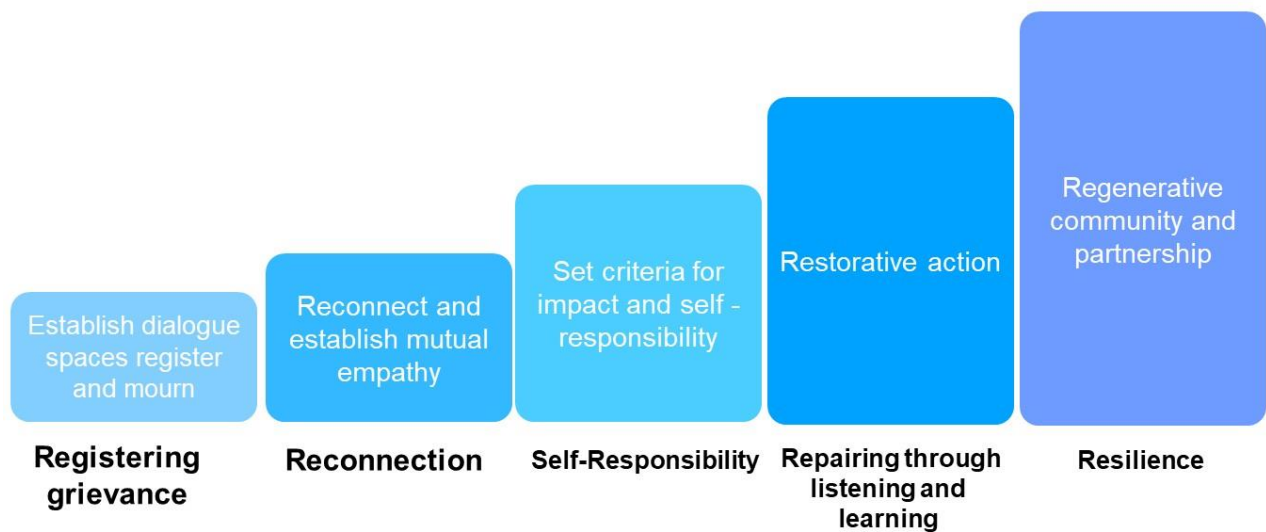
Establish dialogue spaces register and mourn

Registering grievance

Reconnect and establish mutual empathy

Reconnection

Set criteria for impact and self - responsibility

Self-Responsibility

Restorative action

Repairing through listening and learning

Regenerative community and partnership

Resilience